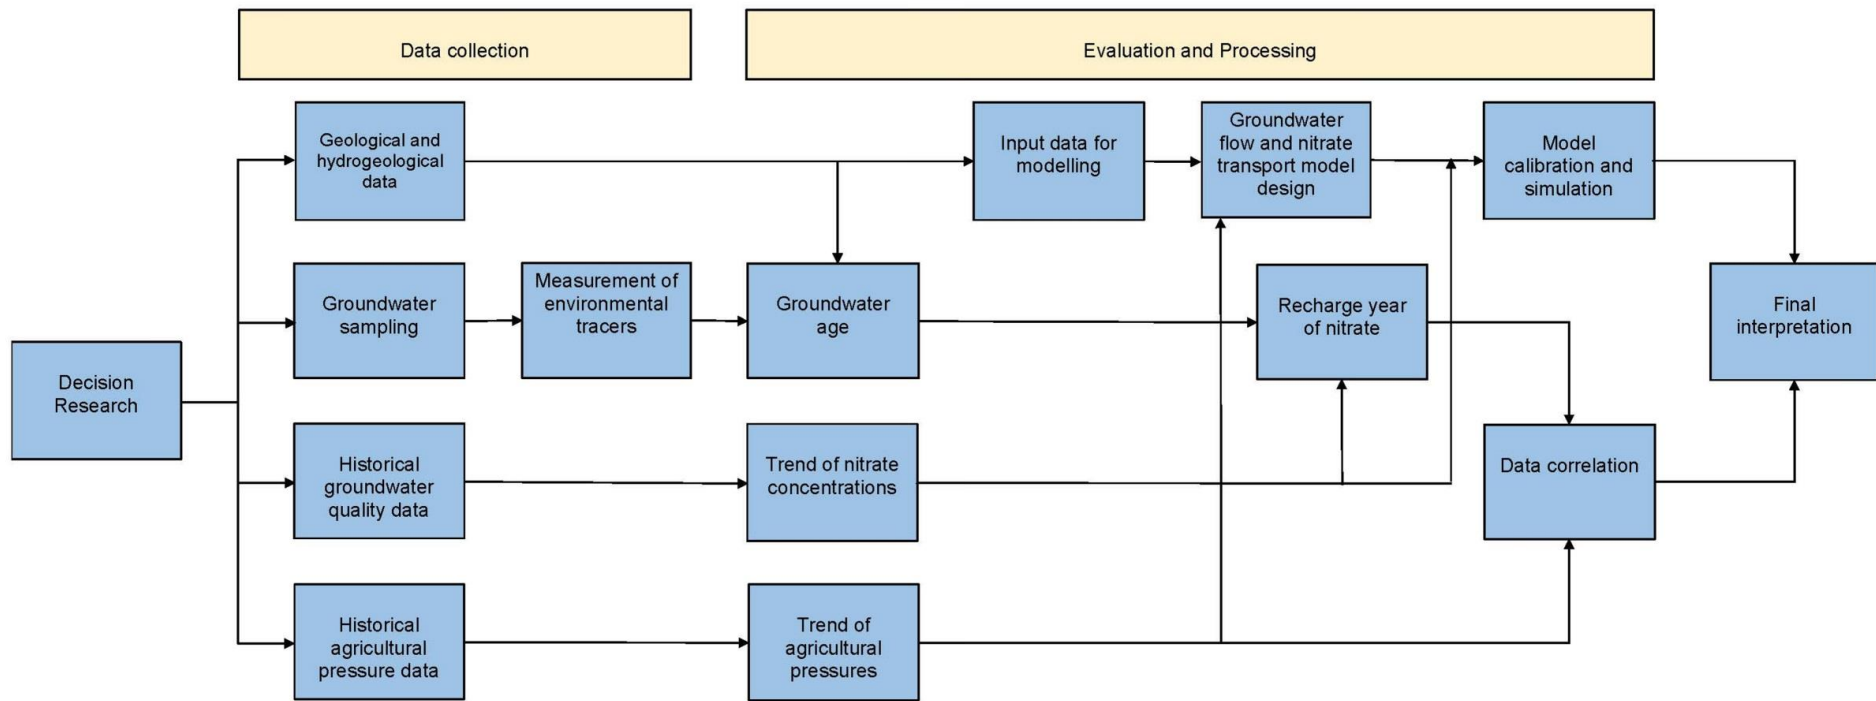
Data collection

Evaluation and Processing

Decision Research

Geological and hydrogeological data

Groundwater sampling

Historical groundwater quality data

Historical agricultural pressure data

Measurement of environmental tracers

Groundwater age

Trend of nitrate concentrations

Trend of agricultural pressures

Input data for modelling

Groundwater flow and nitrate transport model design

Recharge year of nitrate

Model calibration and simulation

Data correlation

Final interpretation